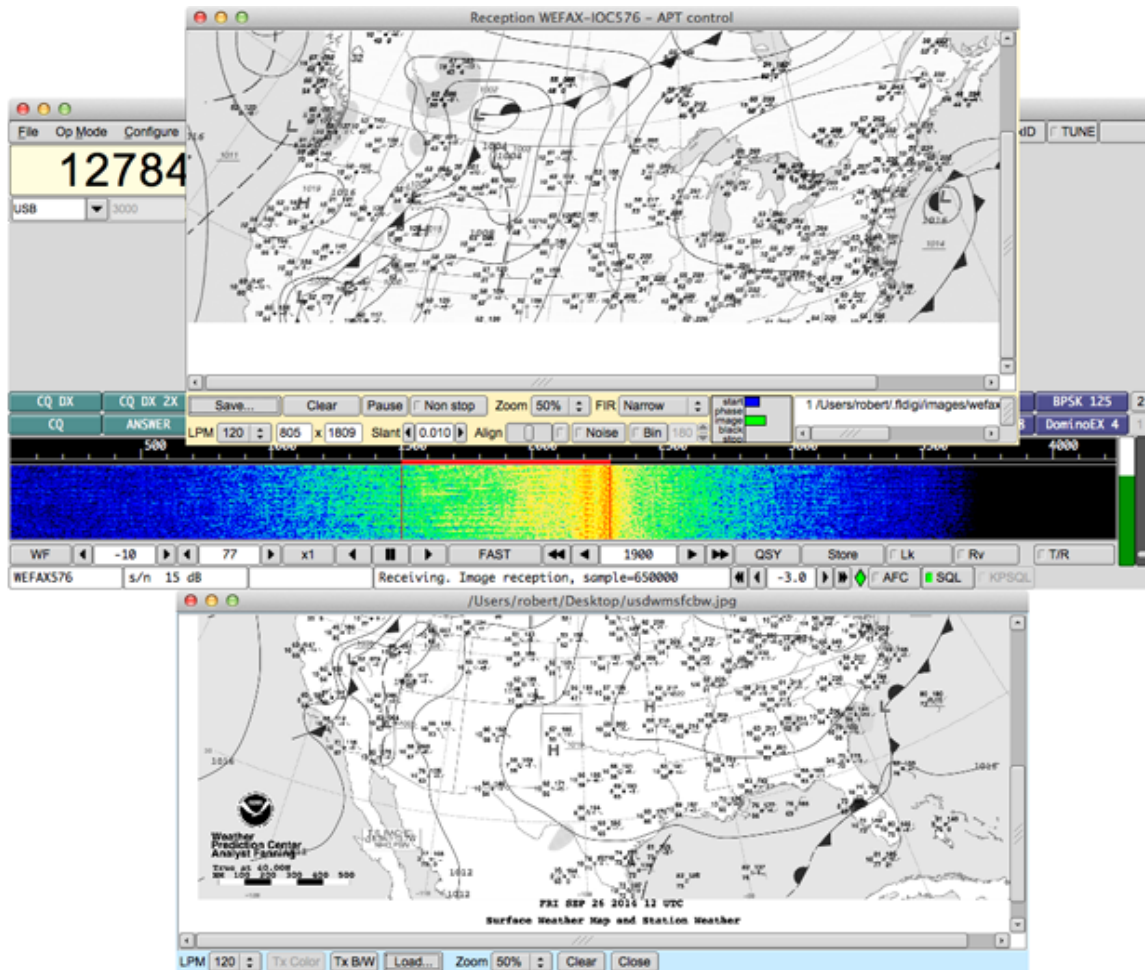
Reception WEFAX-IOC576 - APT control

File Op Mode Configure

12784

USB 3000

ID TUNE

CQ DX
CQ DX 2X
CQ
ANSWER

Save... Clear Pause Non stop Zoom 50% FIR Narrow
start phase image black stop
1 /Users/robert/.fldigi/images/wefax

LPM 120 805 x 1809 Slant 0.010 Align Noise Bin 180

BPSK 125
DominoEX 4

500 4000

WF -10 77 x1 FAST 1900 QSY Store Lk Rv T/R

WEFAX576 s/n 15 dB Receiving. Image reception, sample=650000 -3.0 AFC SQL KPSQL

/Users/robert/Desktop/usdwmsfcbw.jpg

Weather Prediction Center Analyst Fanning

FRI SEP 26 2014 12 UTC
Surface Weather Map and Station Weather

LPM 120 Tx Color Tx B/W Load... Zoom 50% Clear Close